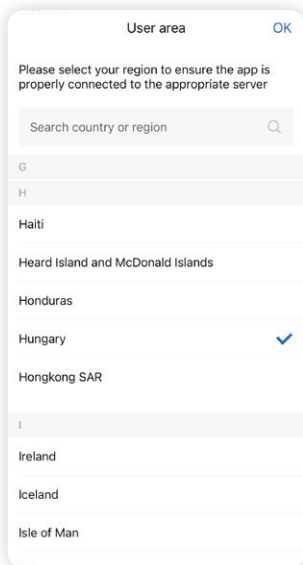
User area
OK

Please select your region to ensure the app is properly connected to the appropriate server

Search country or region

G

H

Haiti

Heard Island and McDonald Islands

Honduras

Hungary

Hongkong SAR

I

Ireland

Iceland

Isle of Man